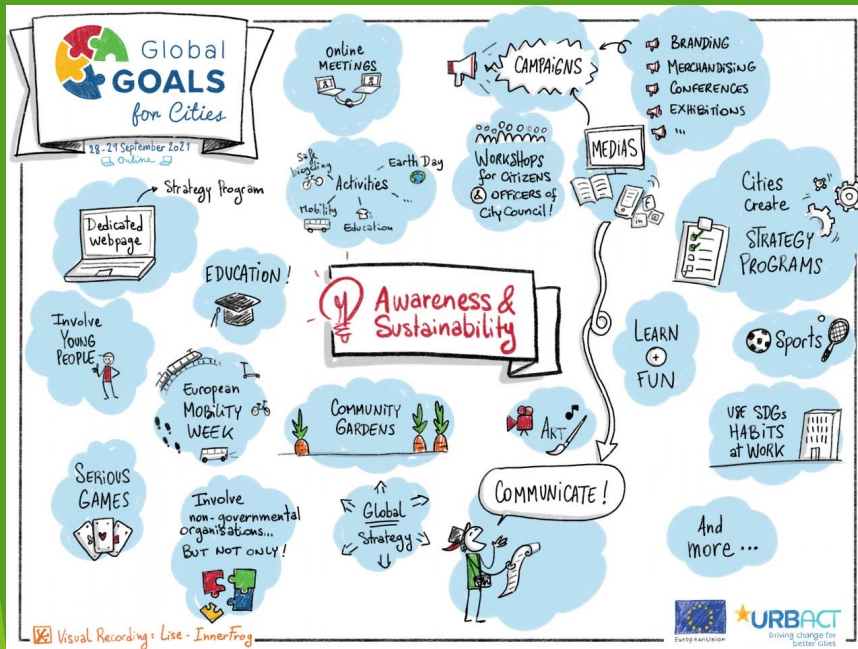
Global GOALS for Cities

28-29 September 2021
Online

Online MEETINGS

CAMPAIGNS

BRANDING
MERCHANDISING
CONFERENCES
EXHIBITIONS
...

Safe bicycling
Activities
Earth Day
Mobility
Education
...

WORKSHOPS for CITIZENS & OFFICERS of City Council!

MEDIAS

Strategy Program

Dedicated webpage

Cities Create STRATEGY PROGRAMS

EDUCATION!

Awareness & Sustainability

Involve YOUNG PEOPLE

LEARN + FUN

Sports

European MOBILITY WEEK

COMMUNITY GARDENS

ART

USE SDGs HABITS at WORK

SERIOUS GAMES

Involve non-governmental organisations... BUT NOT ONLY!

Global Strategy

COMMUNICATE!

And more...

Visual Recording: Lise - InnerFrog

European Union

URBACT
Driving change for better cities